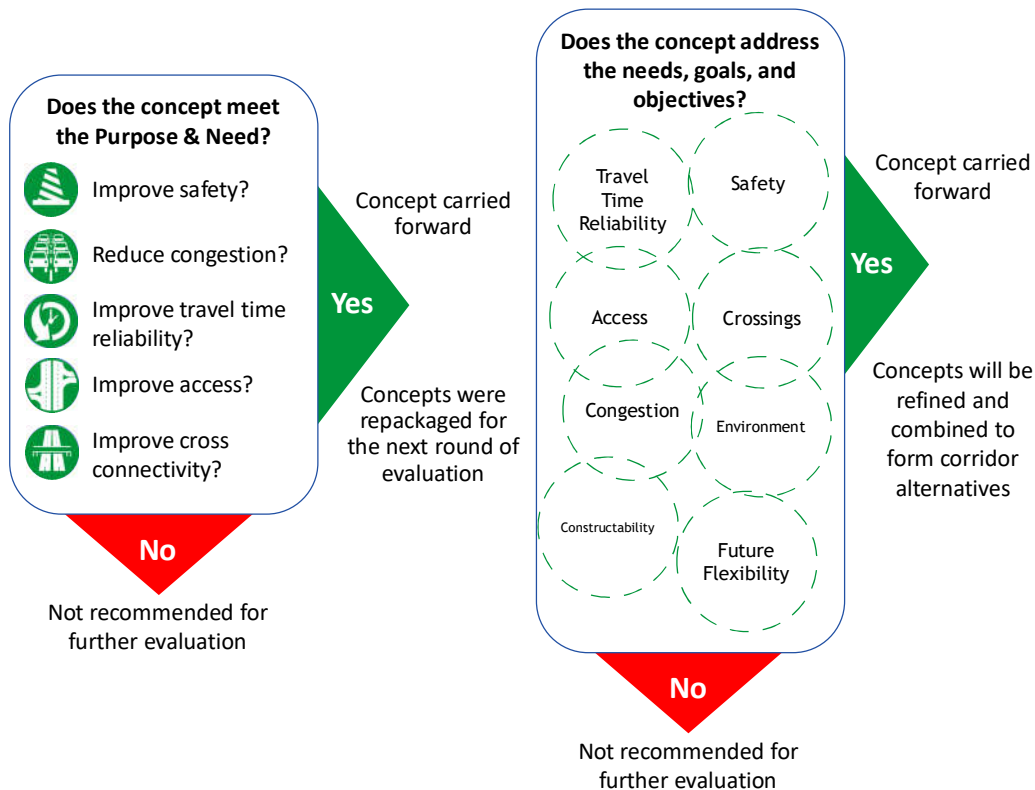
Does the concept meet the Purpose & Need?

Improve safety?

Reduce congestion?

Improve travel time reliability?

Improve access?

Improve cross connectivity?

No

Not recommended for further evaluation

Concept carried forward

Yes

Concepts were repackaged for the next round of evaluation

Does the concept address the needs, goals, and objectives?

Travel Time Reliability

Safety

Access

Crossings

Congestion

Environment

Constructability

Future Flexibility

No

Not recommended for further evaluation

Concept carried forward

Yes

Concepts will be refined and combined to form corridor alternatives